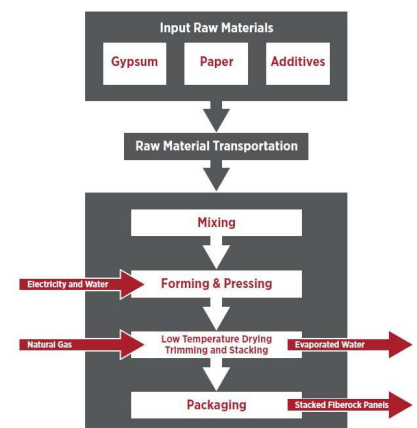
Input Raw Materials

Gypsum

Paper

Additives

Raw Material Transportation

Mixing

Electricity and Water

Forming & Pressing

Natural Gas

Low Temperature Drying Trimming and Stacking

Evaporated Water

Packaging

Stacked Fiberock Panels